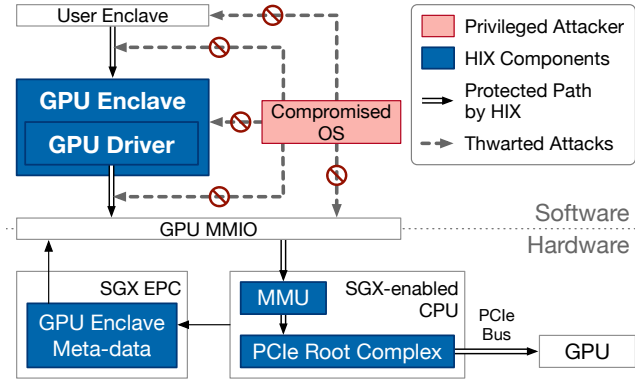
User Enclave

GPU Enclave

GPU Driver

Compromised OS

Privileged Attacker

HIX Components

Protected Path by HIX

Thwarted Attacks

GPU MMIO

Software

Hardware

SGX EPC

GPU Enclave Meta-data

MMU

SGX-enabled CPU

PCIe Root Complex

PCIe Bus

GPU